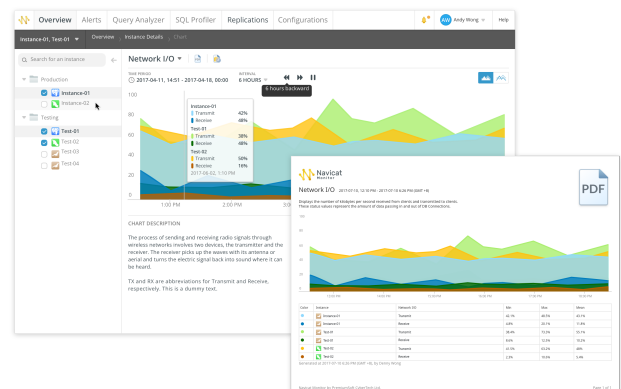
Overview Alerts Query Analyzer SQL Profiler Replications Configurations

AW Andy Wong Help

Instance-01, Test-01 Overview Instance Details Chart

Search for an instance

Production
Instance-01
Instance-02

Testing
Test-01
Test-02
Test-03
Test-04

Network I/O

TIME PERIOD
2017-04-11, 14:51 - 2017-04-18, 00:00

INTERVAL
6 HOURS

6 hours backward

100
80
60
40
20
0

Instance-01
Transmit 42%
Receive 48%
Test-01
Transmit 38%
Receive 48%
Test-02
Transmit 50%
Receive 16%
2017-06-02, 1:10 PM

1:00 PM 2:00 PM 3:00

CHART DESCRIPTION

The process of sending and receiving radio signals through wireless networks involves two devices, the transmitter and the receiver. The receiver picks up the waves with its antenna or aerial and turns the electric signal back into sound where it can be heard.

TX and RX are abbreviations for Transmit and Receive, respectively. This is a dummy text.

Navicat Monitor

Network I/O

PDF

| Color | Instance | Network I/O | Min | Max | Mean |
|---|---|---|---|---|---|
| | Instance-01 | Transmit | 22.1% | 80.5% | 43.1% |
| | Instance-01 | Receive | 4.8% | 20.1% | 11.8% |
| | Test-01 | Transmit | 38.4% | 73.5% | 56.1% |
| | Test-01 | Receive | 9.6% | 12.9% | 10.5% |
| | Test-02 | Transmit | 22.5% | 53.2% | 40% |
| | Test-02 | Receive | 2.3% | 10.6% | 5.4% |